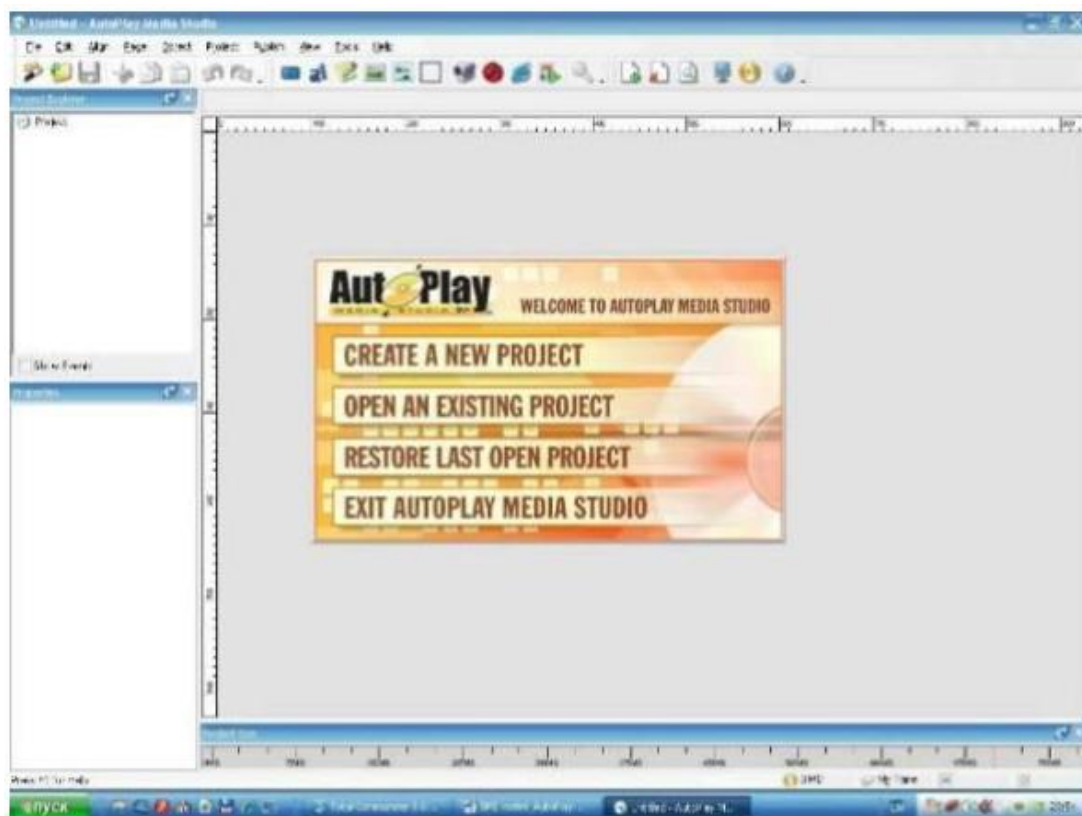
Untitled - AutoPlay Media Studio

File Edit View Page Object Project Publish View Tools Help

Project Explorer

Project

Show Events

Properties

AutoPlay

WELCOME TO AUTOPLAY MEDIA STUDIO

CREATE A NEW PROJECT

OPEN AN EXISTING PROJECT

RESTORE LAST OPEN PROJECT

EXIT AUTOPLAY MEDIA STUDIO

Project Size

Press F1 for Help

пуск

Untitled - AutoPlay M...